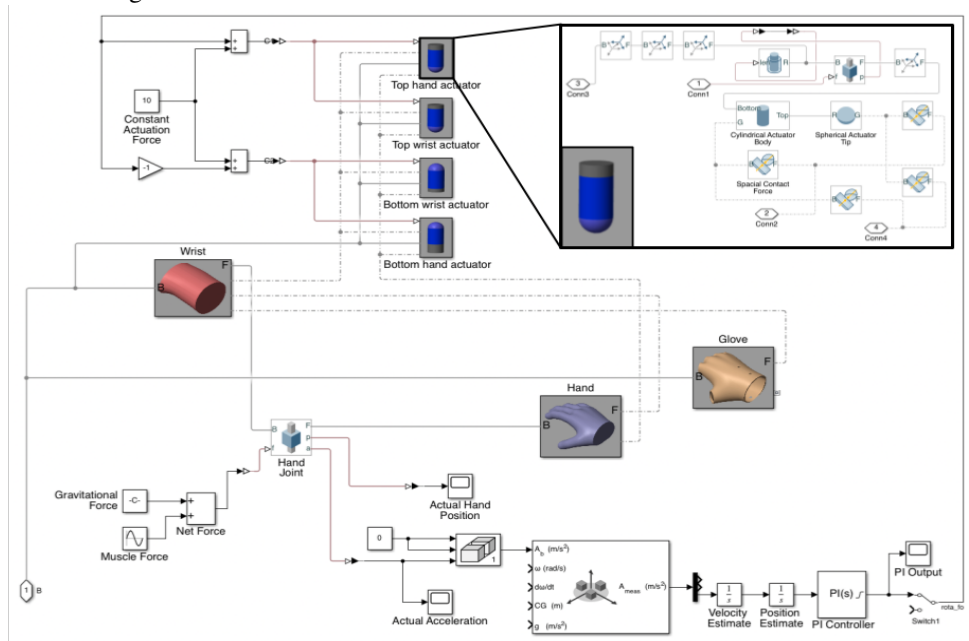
10
Constant Actuation Force
-1
Top hand actuator
Top wrist actuator
Bottom wrist actuator
Bottom hand actuator
3 Conn3
1 Conn1
Bottom
G
Top
R
G
Cylindrical Actuator Body
Spherical Actuator Tip
Spacial Contact Force
2 Conn2
4 Conn4
B
F
Wrist
B
F
Glove
B
F
Hand
B
F
Hand Joint
B
F
p
a
Gravitational Force
-C-
Muscle Force
Net Force
Actual Hand Position
0
1
$A_b$ (m/s$^2$)
ω (rad/s)
dω/dt
CG (m)
g (m/s$^2$)
$A_{meas}$ (m/s$^2$)
Actual Acceleration
$\frac{1}{s}$
Velocity Estimate
$\frac{1}{s}$
Position Estimate
PI(s)
PI Controller
PI Output
Switch1
rota_fo
1 B